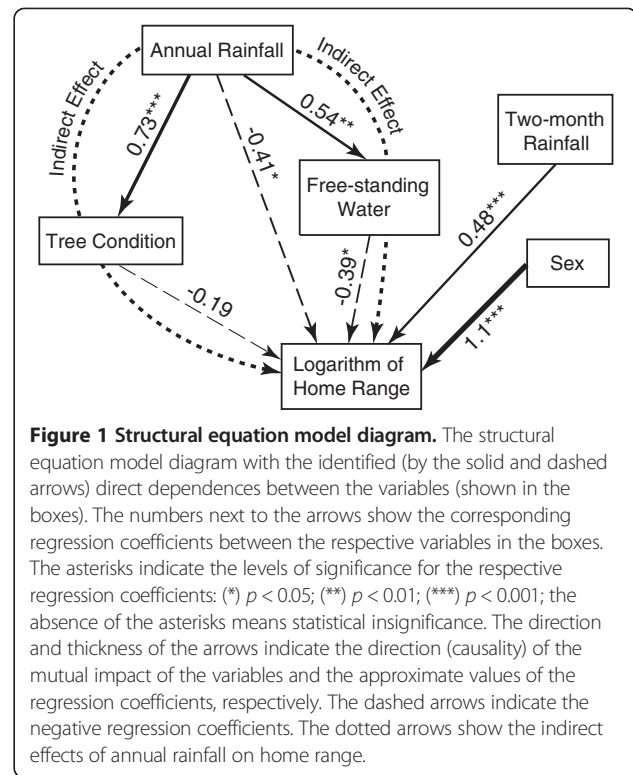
Annual Rainfall

Indirect Effect

Indirect Effect

0.73***

-0.41*

0.54**

Two-month Rainfall

Free-standing Water

Tree Condition

0.48***

-0.39*

Sex

-0.19

1.1***

Logarithm of Home Range

**Figure 1 Structural equation model diagram.** The structural equation model diagram with the identified (by the solid and dashed arrows) direct dependences between the variables (shown in the boxes). The numbers next to the arrows show the corresponding regression coefficients between the respective variables in the boxes. The asterisks indicate the levels of significance for the respective regression coefficients: (*) $p < 0.05$; (**) $p < 0.01$; (***) $p < 0.001$; the absence of the asterisks means statistical insignificance. The direction and thickness of the arrows indicate the direction (causality) of the mutual impact of the variables and the approximate values of the regression coefficients, respectively. The dashed arrows indicate the negative regression coefficients. The dotted arrows show the indirect effects of annual rainfall on home range.